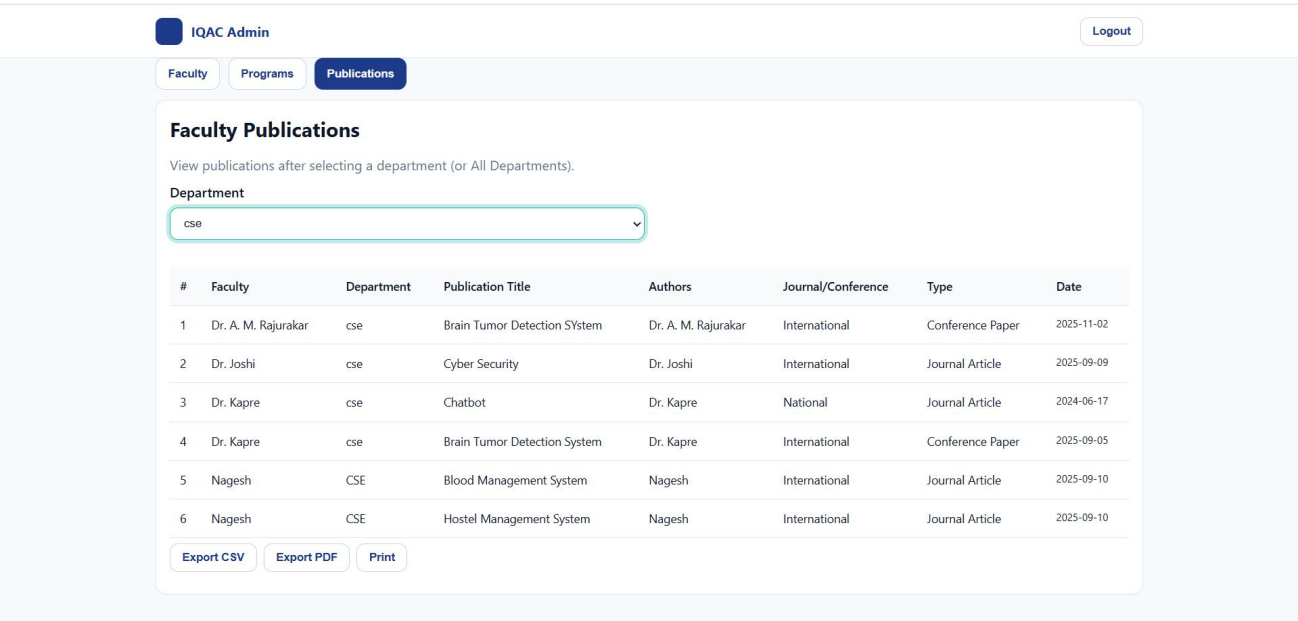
IQAC Admin

Logout

Faculty Programs Publications

Faculty Publications

View publications after selecting a department (or All Departments).

Department

cse

| # | Faculty | Department | Publication Title | Authors | Journal/Conference | Type | Date |
|---|---|---|---|---|---|---|---|
| 1 | Dr. A. M. Rajurakar | cse | Brain Tumor Detection SYstem | Dr. A. M. Rajurakar | International | Conference Paper | 2025-11-02 |
| 2 | Dr. Joshi | cse | Cyber Security | Dr. Joshi | International | Journal Article | 2025-09-09 |
| 3 | Dr. Kapre | cse | Chatbot | Dr. Kapre | National | Journal Article | 2024-06-17 |
| 4 | Dr. Kapre | cse | Brain Tumor Detection System | Dr. Kapre | International | Conference Paper | 2025-09-05 |
| 5 | Nagesh | CSE | Blood Management System | Nagesh | International | Journal Article | 2025-09-10 |
| 6 | Nagesh | CSE | Hostel Management System | Nagesh | International | Journal Article | 2025-09-10 |

Export CSV Export PDF Print